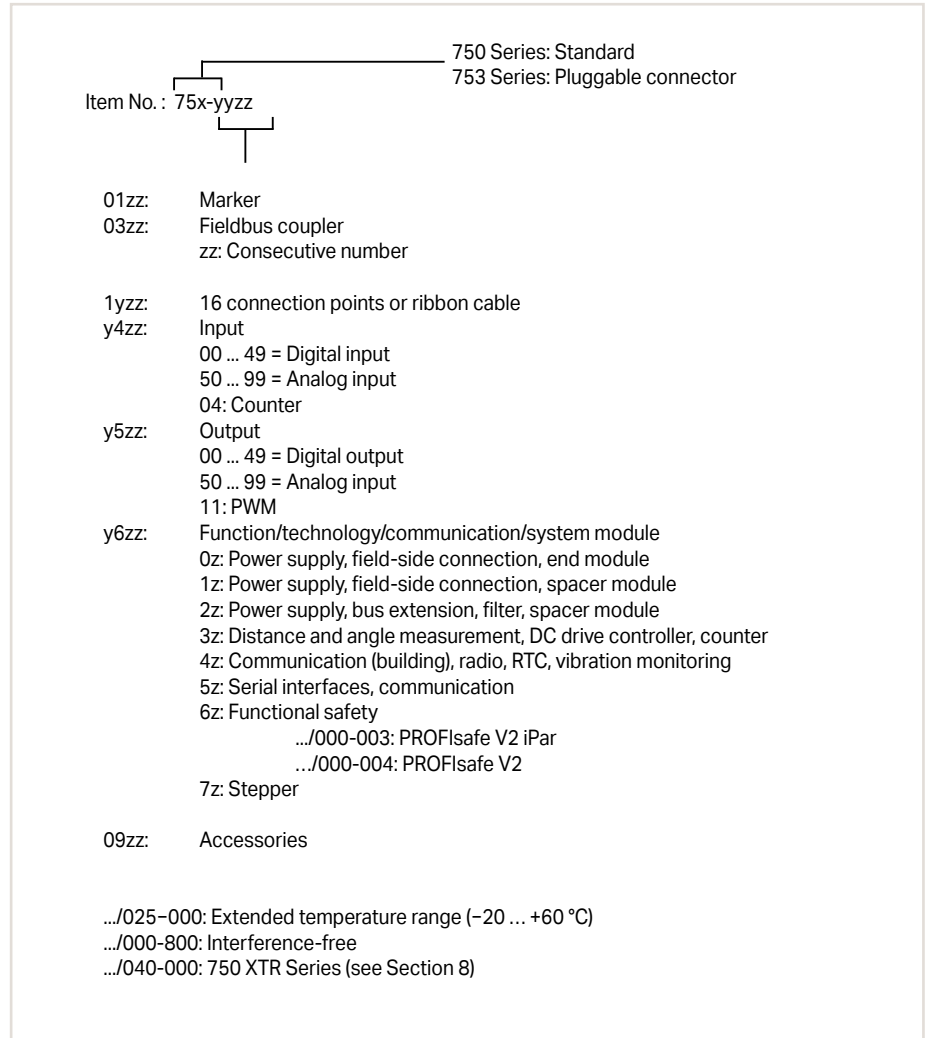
750 Series: Standard
753 Series: Pluggable connector

Item No. : 75x-yyzz

01zz: Marker
03zz: Fieldbus coupler
zz: Consecutive number

1yzz: 16 connection points or ribbon cable
y4zz: Input
00 ... 49 = Digital input
50 ... 99 = Analog input
04: Counter
y5zz: Output
00 ... 49 = Digital output
50 ... 99 = Analog input
11: PWM
y6zz: Function/technology/communication/system module
0z: Power supply, field-side connection, end module
1z: Power supply, field-side connection, spacer module
2z: Power supply, bus extension, filter, spacer module
3z: Distance and angle measurement, DC drive controller, counter
4z: Communication (building), radio, RTC, vibration monitoring
5z: Serial interfaces, communication
6z: Functional safety
.../000-003: PROFIsafe V2 iPar
.../000-004: PROFIsafe V2
7z: Stepper

09zz: Accessories

.../025–000: Extended temperature range (–20 ... +60 °C)
.../000-800: Interference-free
.../040-000: 750 XTR Series (see Section 8)